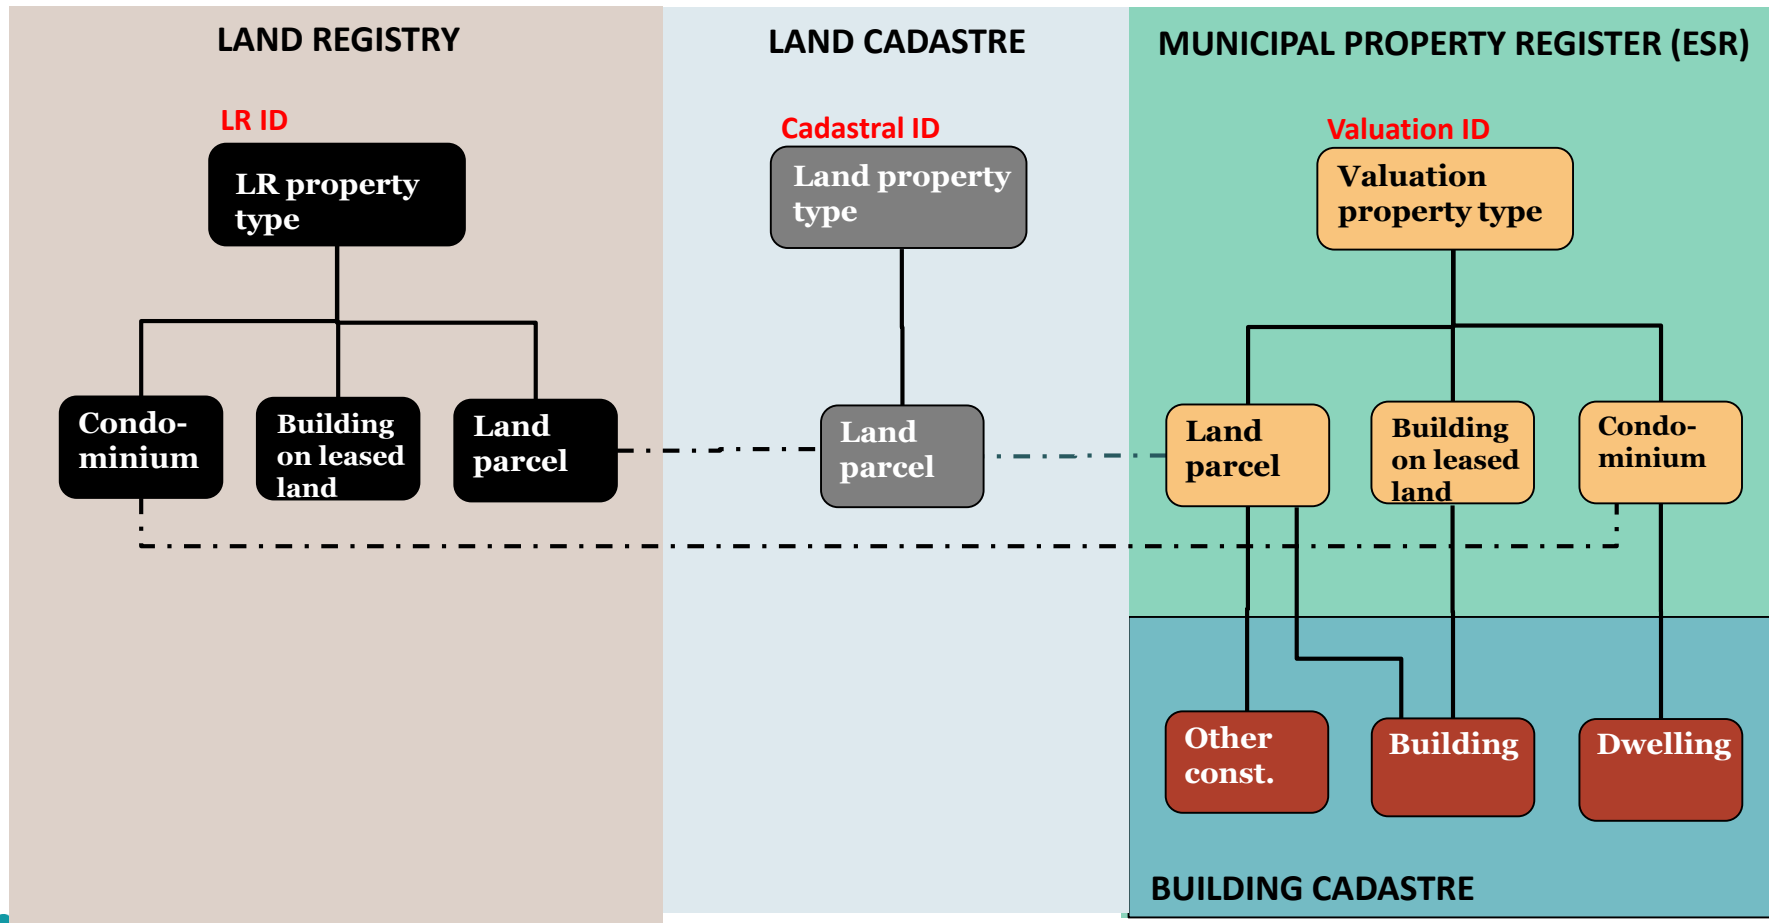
LAND REGISTRY

LR ID

LR property type

Condominium

Building on leased land

Land parcel

LAND CADASTRE

Cadastral ID

Land property type

Land parcel

MUNICIPAL PROPERTY REGISTER (ESR)

Valuation ID

Valuation property type

Land parcel

Building on leased land

Condominium

Other const.

Building

Dwelling

BUILDING CADASTRE